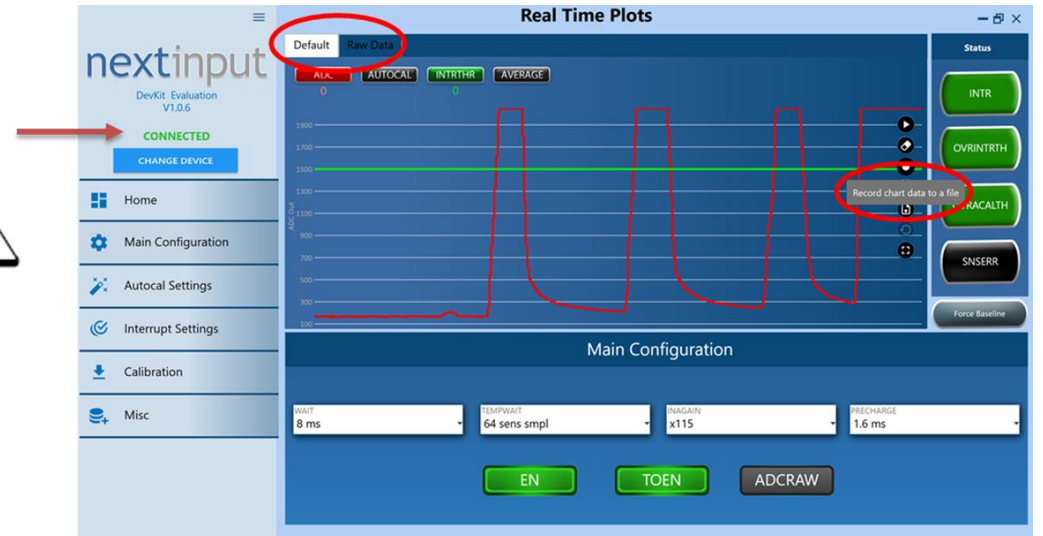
nextinput
DevKit Evaluation
V1.0.6
CONNECTED
CHANGE DEVICE
Home
Main Configuration
Autocal Settings
Interrupt Settings
Calibration
Misc

Real Time Plots
Default
Raw Data
ADC
0
AUTOCAL
INTRTHR
0
AVERAGE
1900
1700
1500
1300
1100
900
700
500
300
100
ADC Out
Record chart data to a file

Status
INTR
OVRINTRTH
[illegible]RACALTH
SNSERR
Force Baseline

Main Configuration
WAIT
8 ms
TEMPWAIT
64 sens smpl
INAGAIN
x115
PRECHARGE
1.6 ms
EN
TOEN
ADCRAW